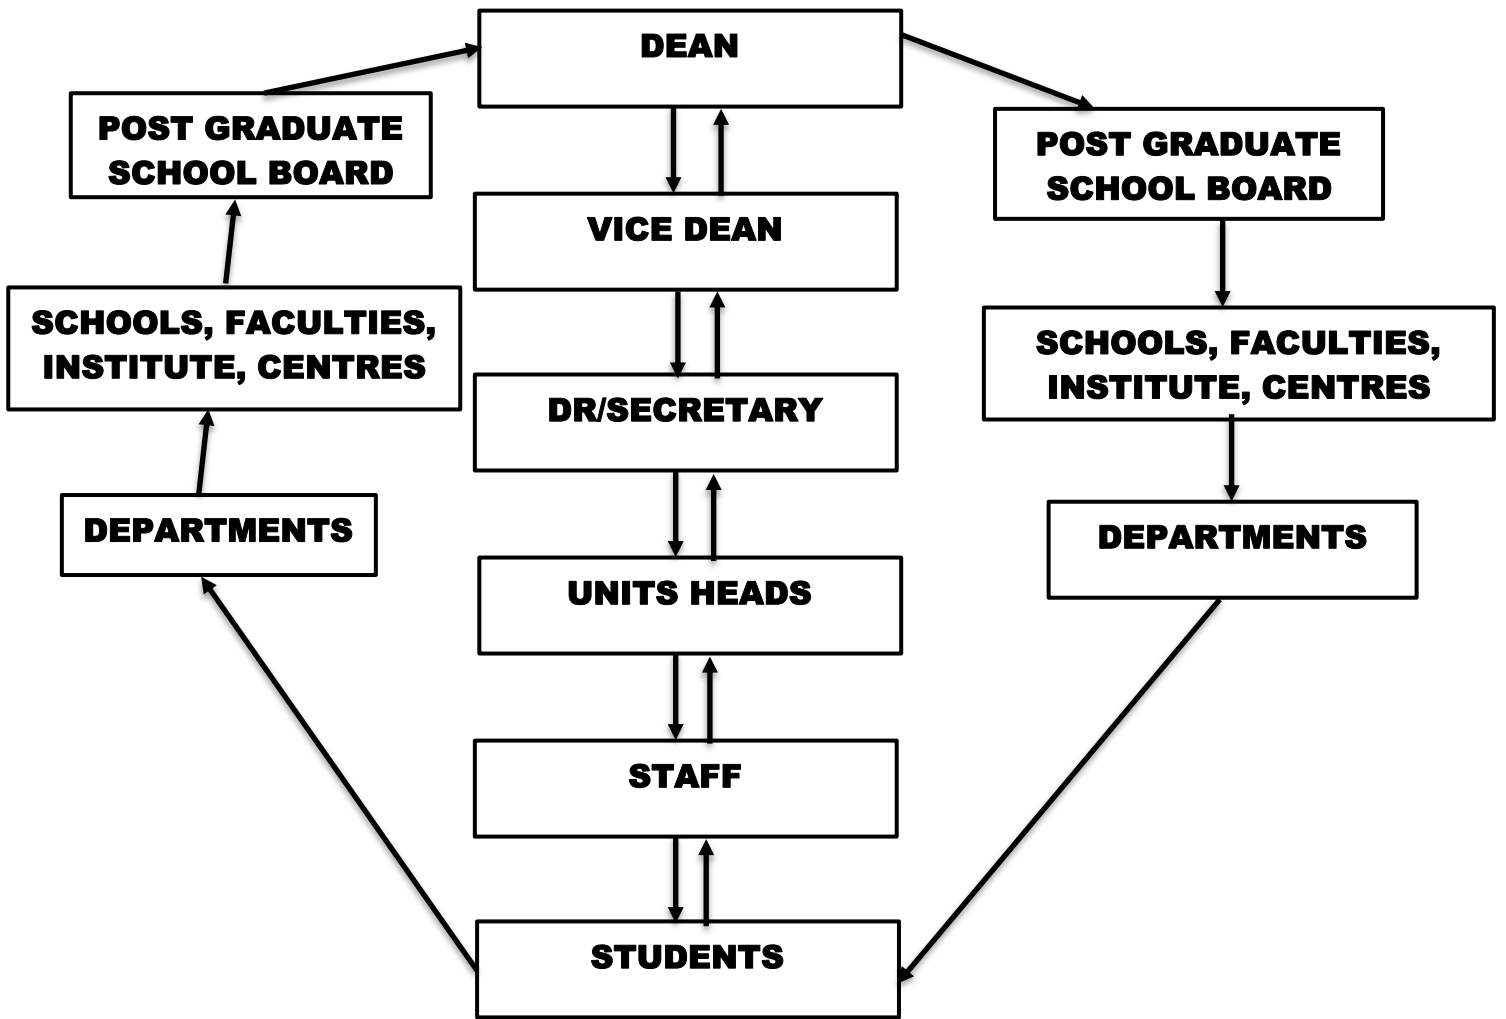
DEAN

POST GRADUATE SCHOOL BOARD

POST GRADUATE SCHOOL BOARD

VICE DEAN

SCHOOLS, FACULTIES, INSTITUTE, CENTRES

SCHOOLS, FACULTIES, INSTITUTE, CENTRES

DR/SECRETARY

DEPARTMENTS

DEPARTMENTS

UNITS HEADS

STAFF

STUDENTS